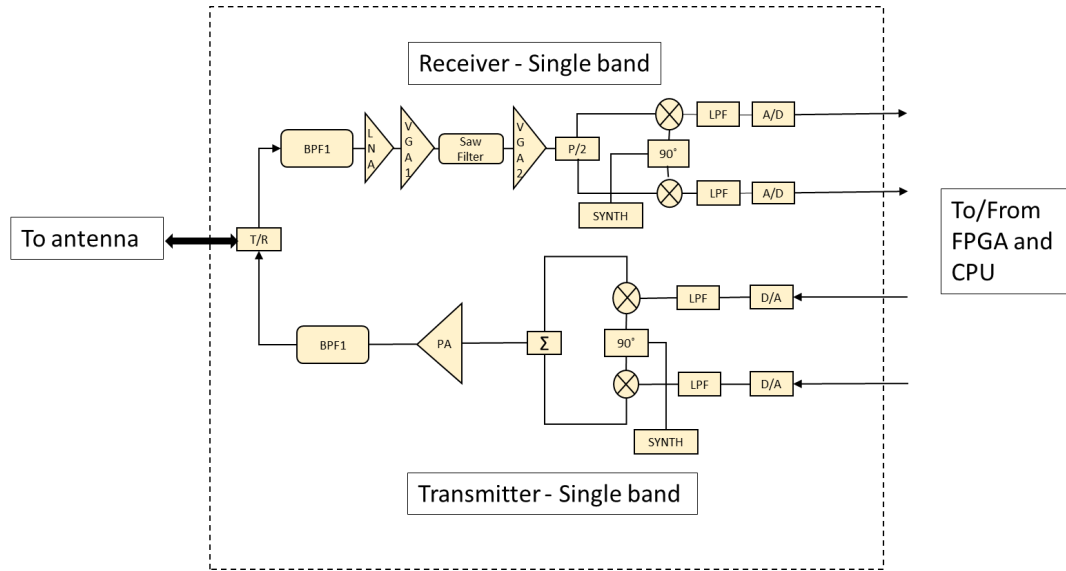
Receiver - Single band

BPF1

LNA

VGA1

Saw Filter

VGA2

P/2

LPF

A/D

90˚

LPF

A/D

SYNTH

To antenna

T/R

To/From FPGA and CPU

LPF

D/A

BPF1

PA

Σ

90˚

LPF

D/A

SYNTH

Transmitter - Single band